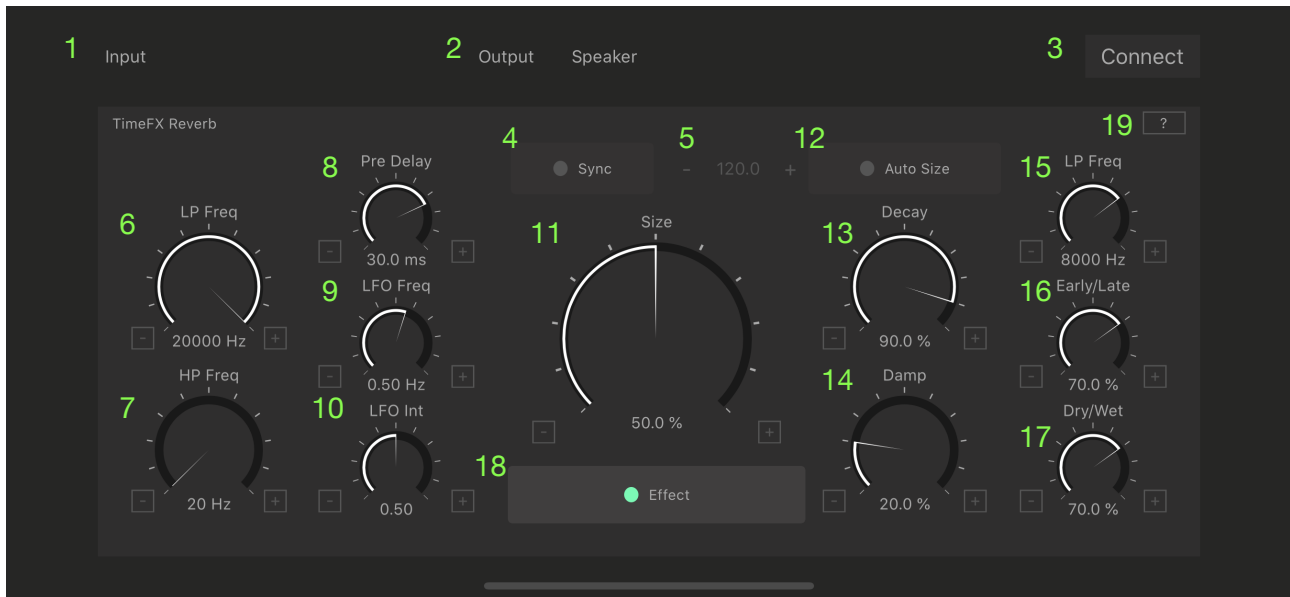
1 Input

2 Output Speaker

3 Connect

TimeFX Reverb

19 ?

4 Sync

5 - 120.0 +

12 Auto Size

6 LP Freq
- 20000 Hz +

7 HP Freq
- 20 Hz +

8 Pre Delay
- 30.0 ms +

9 LFO Freq
- 0.50 Hz +

10 LFO Int
- 0.50 +

11 Size
- 50.0 % +

18 Effect

13 Decay
- 90.0 % +

14 Damp
- 20.0 % +

15 LP Freq
- 8000 Hz +

16 Early/Late
- 70.0 % +

17 Dry/Wet
- 70.0 % +